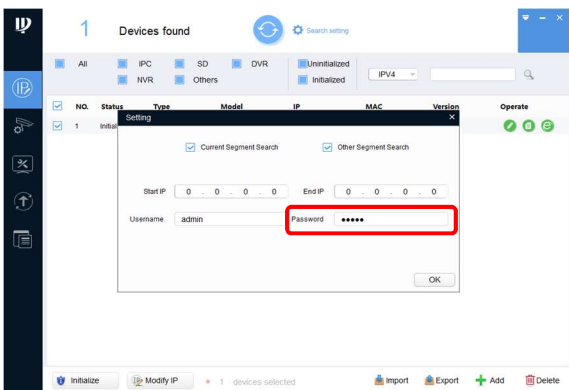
1 Devices found

Search setting

All IPC SD DVR Uninitialized
NVR Others Initialized IPV4

NO. Status Type Model IP MAC Version Operate
1 Initial

Setting

Current Segment Search Other Segment Search

Start IP 0 . 0 . 0 . 0 End IP 0 . 0 . 0 . 0

Username admin Password ●●●●●

OK

Initialize Modify IP 1 devices selected Import Export Add Delete